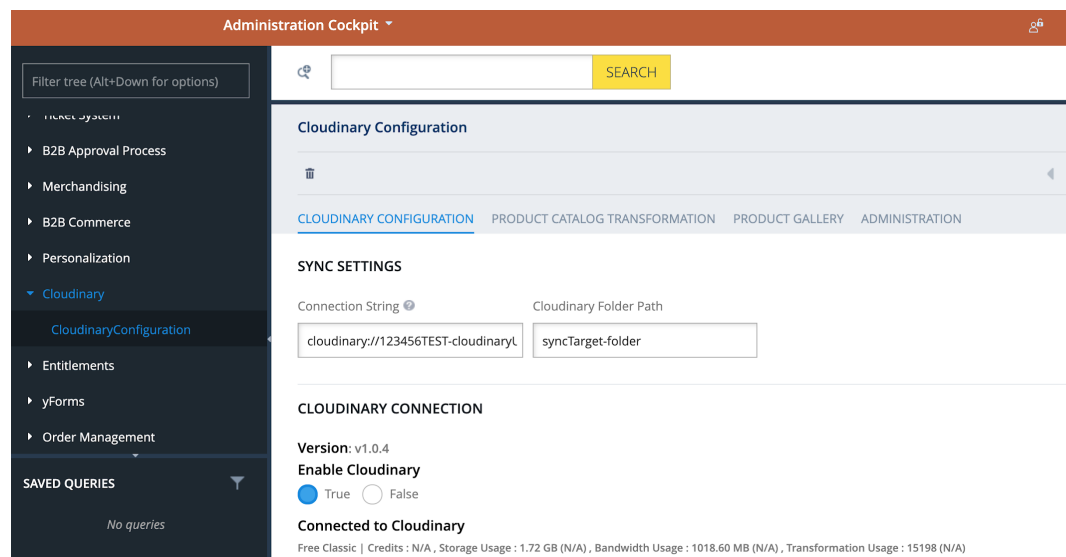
Administration Cockpit

Filter tree (Alt+Down for options)

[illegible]

B2B Approval Process

Merchandising

B2B Commerce

Personalization

Cloudinary

CloudinaryConfiguration

Entitlements

yForms

Order Management

SAVED QUERIES

No queries

SEARCH

Cloudinary Configuration

CLOUDINARY CONFIGURATION PRODUCT CATALOG TRANSFORMATION PRODUCT GALLERY ADMINISTRATION

SYNC SETTINGS

Connection String

cloudinary://123456TEST-cloudinary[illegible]

Cloudinary Folder Path

syncTarget-folder

CLOUDINARY CONNECTION

Version: v1.0.4

Enable Cloudinary

True False

Connected to Cloudinary

Free Classic | Credits : N/A , Storage Usage : 1.72 GB (N/A) , Bandwidth Usage : 1018.60 MB (N/A) , Transformation Usage : 15198 (N/A)